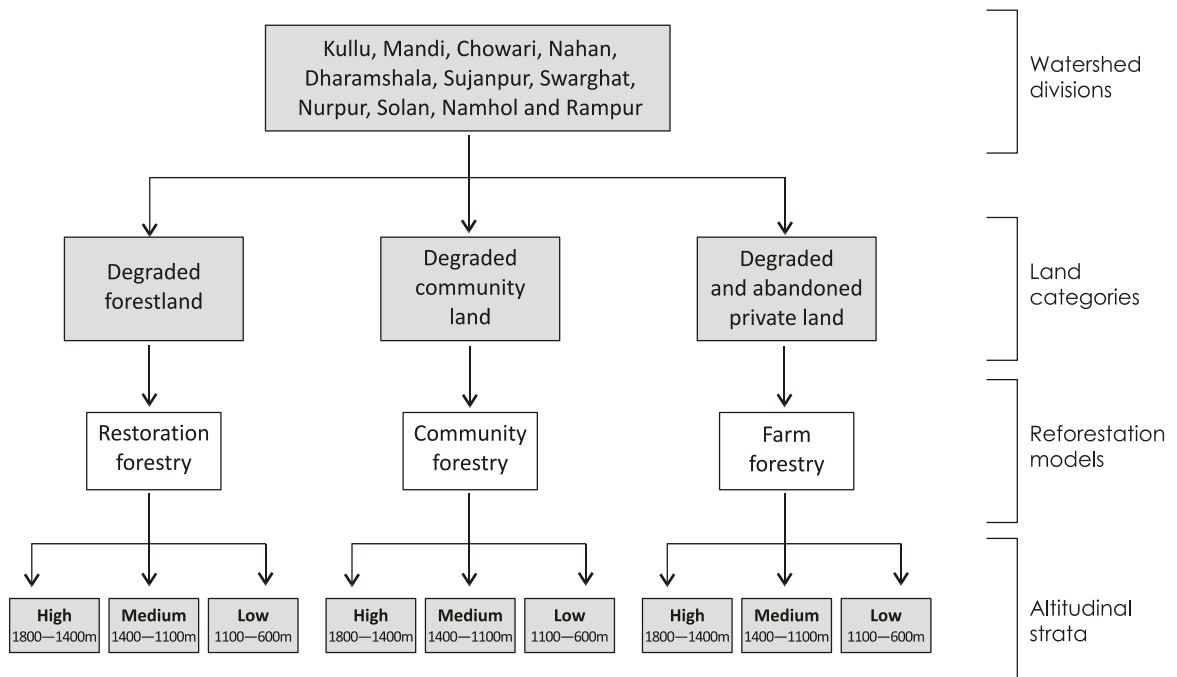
Kullu, Mandi, Chowari, Nahan, Dharamshala, Sujanpur, Swarghat, Nurpur, Solan, Namhol and Rampur

Watershed divisions

Degraded forestland

Degraded community land

Degraded and abandoned private land

Land categories

Restoration forestry

Community forestry

Farm forestry

Reforestation models

**High** 1800—1400m

**Medium** 1400—1100m

**Low** 1100—600m

**High** 1800—1400m

**Medium** 1400—1100m

**Low** 1100—600m

**High** 1800—1400m

**Medium** 1400—1100m

**Low** 1100—600m

Altitudinal strata